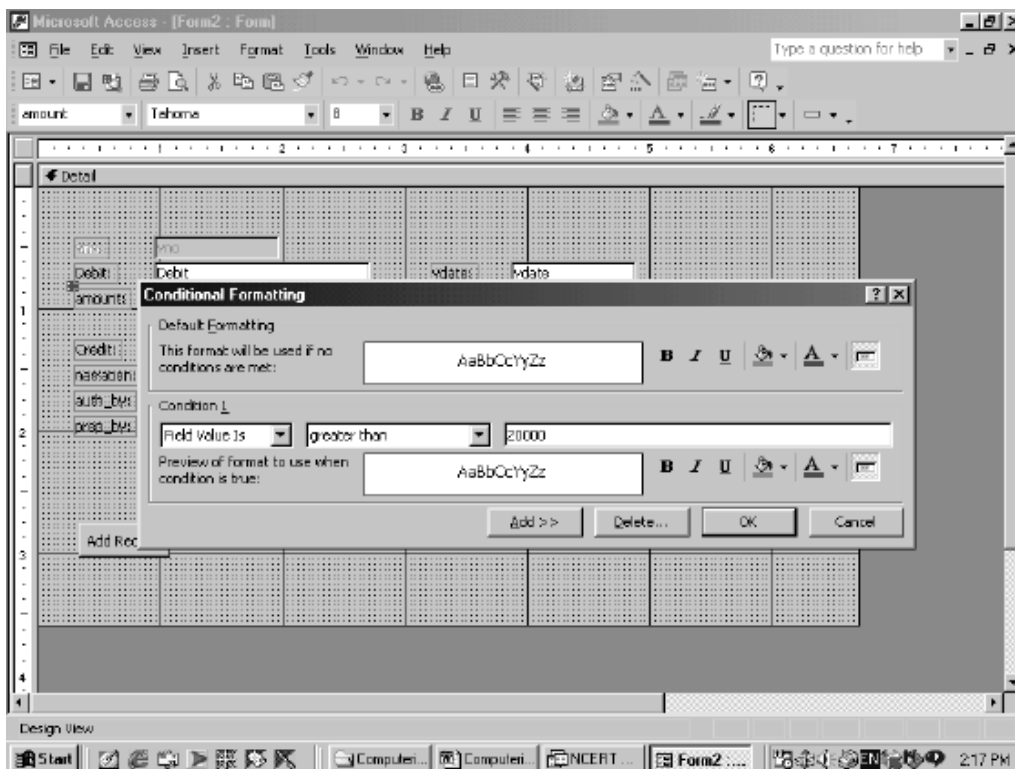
Microsoft Access - [Form2 : Form]

File Edit View Insert Format Tools Window Help

Type a question for help

amount Tahoma 8

Detail

vno vno

Debit Debit vdate vdate

amount

credit

narration

auth_by

prep_by

Add Rec

Conditional Formatting

Default Formatting

This format will be used if no conditions are met:

AaBbCcYyZz

Condition 1

Field Value Is greater than 20000

Preview of format to use when condition is true:

AaBbCcYyZz

Add >> Delete... OK Cancel

Design View

Start Computeri... Computeri... NCERT... Form2 : ... 2:17 PM